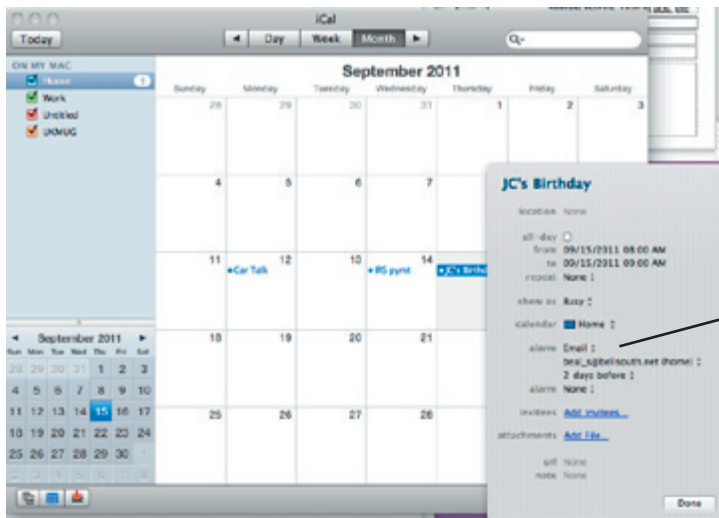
iCal

Today

Day Week Month

ON MY MAC

Home 1

Work

Untitled

UKMUG

September 2011

| Sunday | Monday | Tuesday | Wednesday | Thursday | Friday | Saturday |
|---|---|---|---|---|---|---|
| 28 | 29 | 30 | 31 | 1 | 2 | 3 |
| 4 | 5 | 6 | 7 | 8 | | |
| 11 | 12 • Car Talk | 13 | 14 • RS pymt | • JC's Birthd | | |
| 18 | 19 | 20 | 21 | | | |
| 25 | 26 | 27 | 28 | | | |

September 2011

| Sun | Mon | Tue | Wed | Thu | Fri | Sat |
|---|---|---|---|---|---|---|
| 28 | 29 | 30 | 31 | 1 | 2 | 3 |
| 4 | 5 | 6 | 7 | 8 | 9 | 10 |
| 11 | 12 | 13 | 14 | 15 | 16 | 17 |
| 18 | 19 | 20 | 21 | 22 | 23 | 24 |
| 25 | 26 | 27 | 28 | 29 | 30 | 1 |
| 2 | 3 | 4 | 5 | 6 | 7 | 8 |

JC's Birthday

location None

all-day
from 09/15/2011 08:00 AM
to 09/15/2011 09:00 AM
repeat None

show as Busy

calendar Home

alarm Email
beal_s@bellsouth.net (home)
2 days before
alarm None

invitees Add Invitees...

attachments Add File...

url None
note None

Done